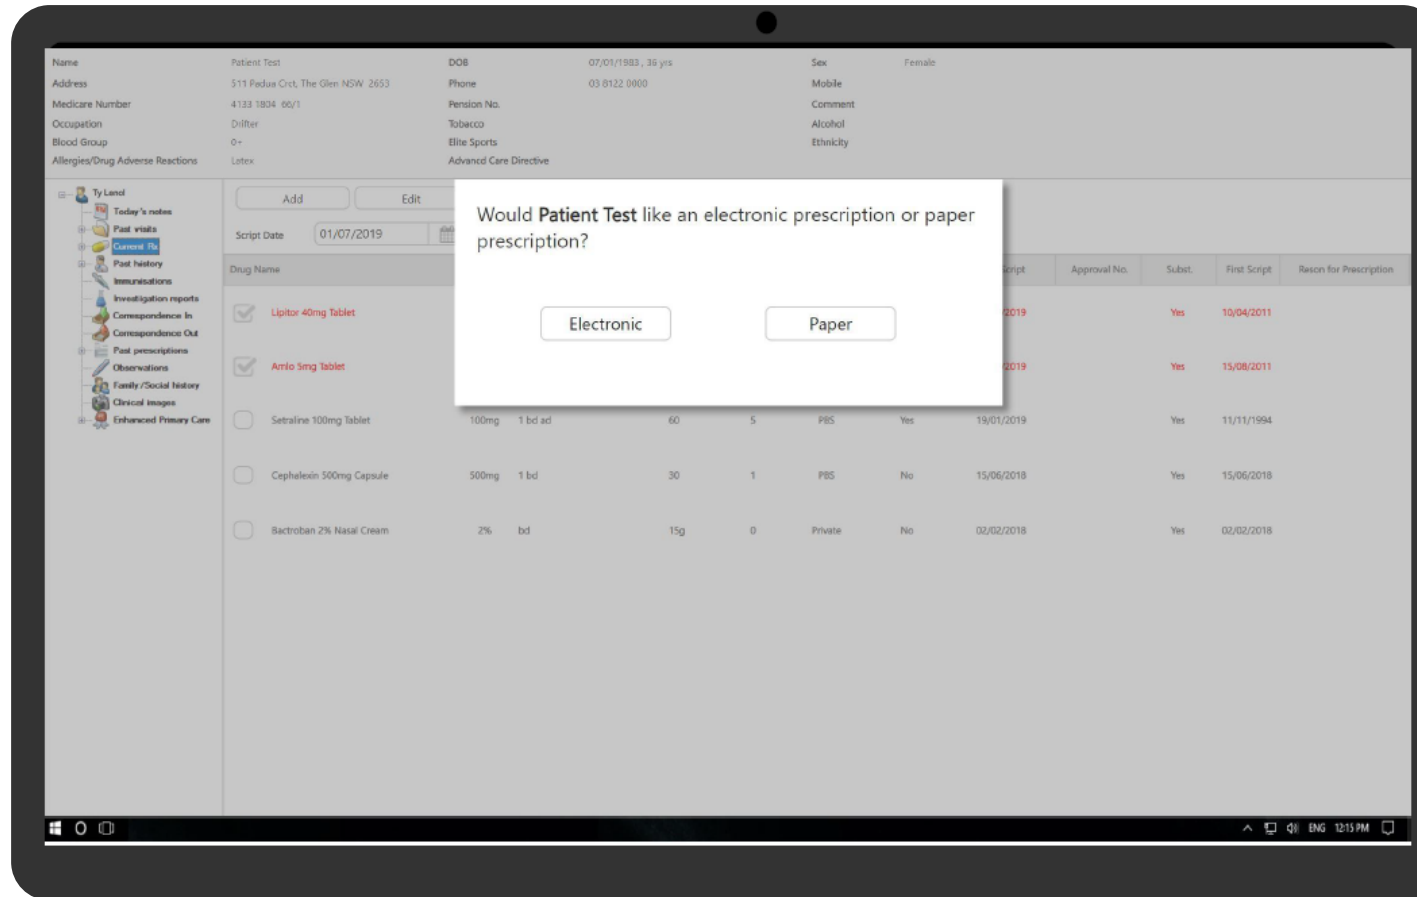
| Name | Patient Test | DOB | 07/01/1983 , 36 yrs | Sex | Female |
|---|---|---|---|---|---|
| Address | 511 Padua Crct, The Glen NSW 2653 | Phone | 03 8122 0000 | Mobile | |
| Medicare Number | 4133 1804 66/1 | Pension No. | | Comment | |
| Occupation | Drifter | Tobacco | | Alcohol | |
| Blood Group | 0+ | Elite Sports | | Ethnicity | |
| Allergies/Drug Adverse Reactions | Latex | Advanced Care Directive | | | |

Ty Land
Today's notes
Past visits
Current Rx
Past history
Immunisations
Investigation reports
Correspondence In
Correspondence Out
Past prescriptions
Observations
Family /Social history
Clinical images
Enhanced Primary Care

Add
Edit
Script Date 01/07/2019

Would **Patient Test** like an electronic prescription or paper prescription?

Electronic
Paper

| Drug Name | | | | | | | Script | Approval No. | Subst. | First Script | Reson for Prescription |
|---|---|---|---|---|---|---|---|---|---|---|---|
| Lipitor 40mg Tablet | | | | | | | 2019 | | Yes | 10/04/2011 | |
| Amlo 5mg Tablet | | | | | | | 2019 | | Yes | 15/08/2011 | |
| Setraline 100mg Tablet | 100mg | 1 bd ad | 60 | 5 | PBS | Yes | 19/01/2019 | | Yes | 11/11/1994 | |
| Cephalexin 500mg Capsule | 500mg | 1 bd | 30 | 1 | PBS | No | 15/06/2018 | | Yes | 15/06/2018 | |
| Bactroban 2% Nasal Cream | 2% | bd | 15g | 0 | Private | No | 02/02/2018 | | Yes | 02/02/2018 | |

ENG 12:15 PM